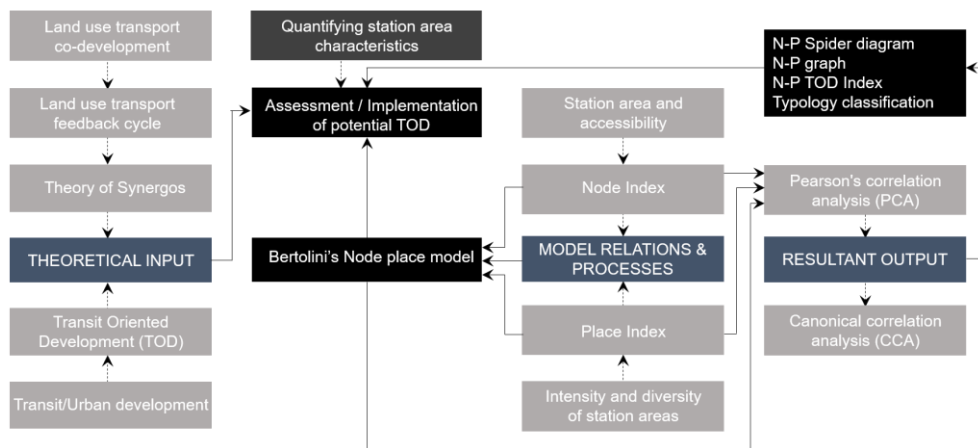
Land use transport co-development

Land use transport feedback cycle

Theory of Synergos

THEORETICAL INPUT

Transit Oriented Development (TOD)

Transit/Urban development

Quantifying station area characteristics

Assessment / Implementation of potential TOD

Bertolini's Node place model

Station area and accessibility

Node Index

MODEL RELATIONS & PROCESSES

Place Index

Intensity and diversity of station areas

N-P Spider diagram
N-P graph
N-P TOD Index
Typology classification

Pearson's correlation analysis (PCA)

RESULTANT OUTPUT

Canonical correlation analysis (CCA)